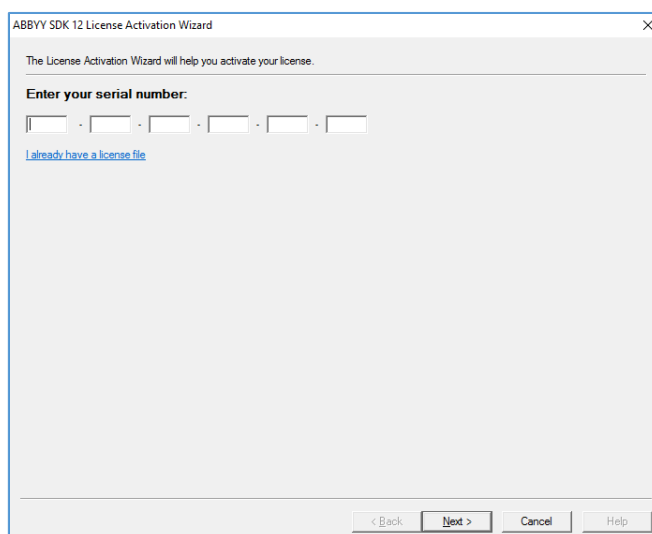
ABBYY SDK 12 License Activation Wizard

×

The License Activation Wizard will help you activate your license.

Enter your serial number:

- - - - -

I already have a license file

< Back

Next >

Cancel

Help